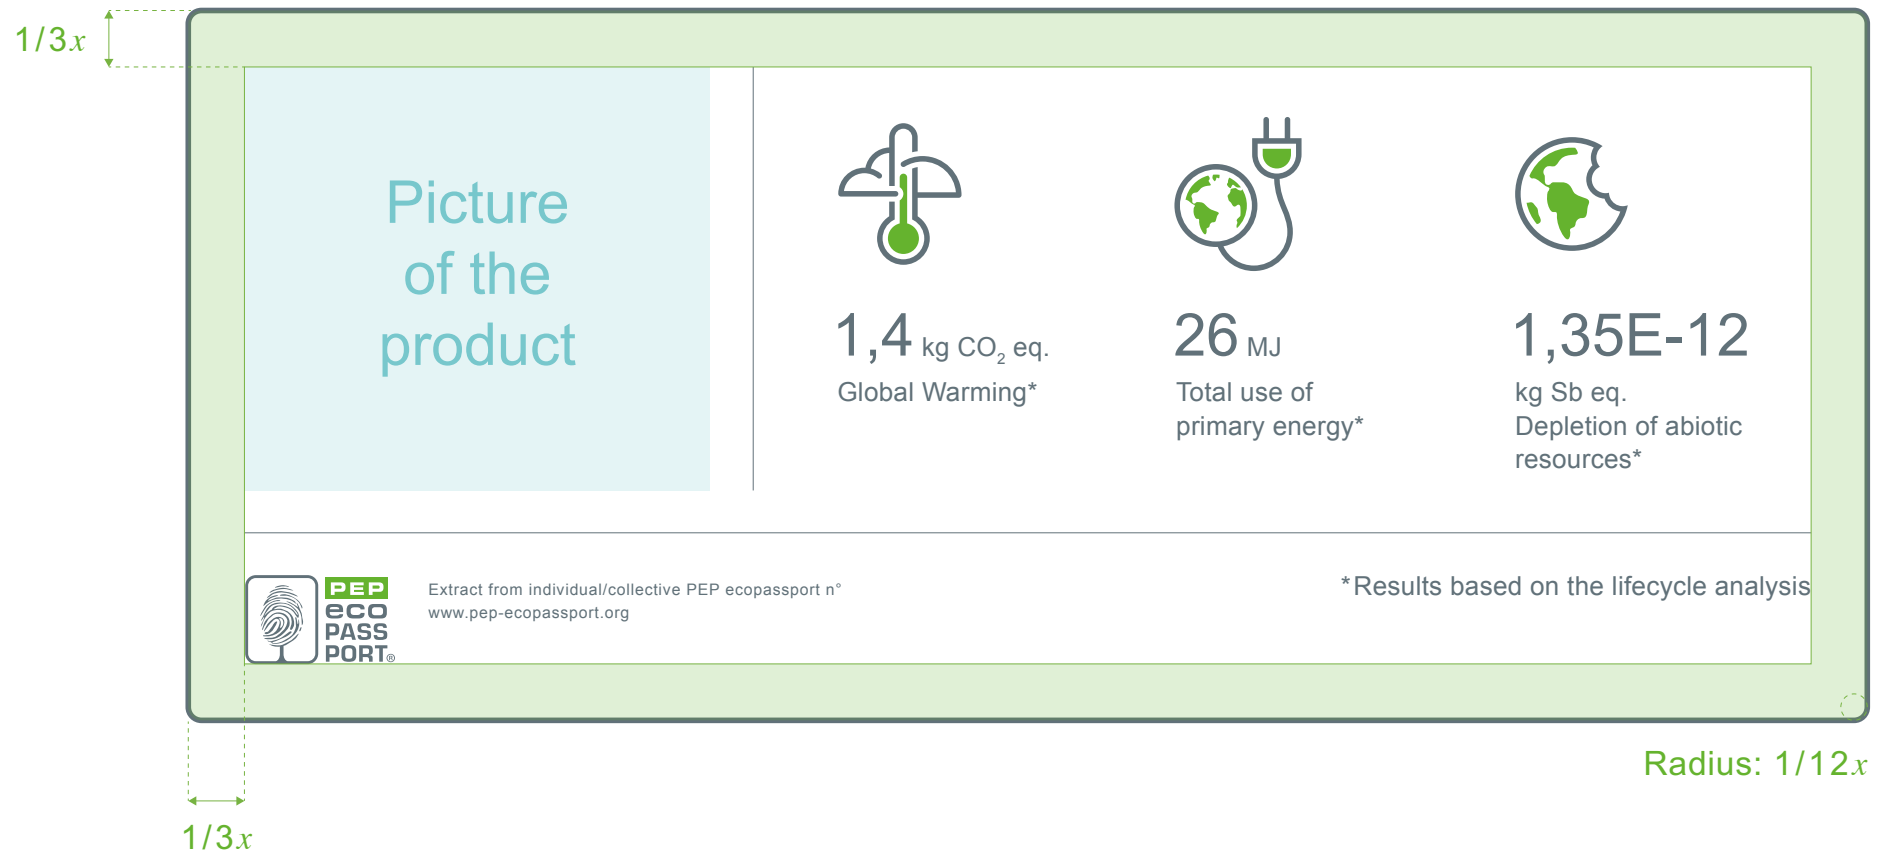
$1/3x$

Picture of the product

1,4 kg $CO_2$ eq.
Global Warming*

26 MJ
Total use of primary energy*

1,35E-12
kg Sb eq.
Depletion of abiotic resources*

PEP
eco
PASS
PORT®

Extract from individual/collective PEP ecopassport n°
www.pep-ecopassport.org

*Results based on the lifecycle analysis

Radius: $1/12x$

$1/3x$